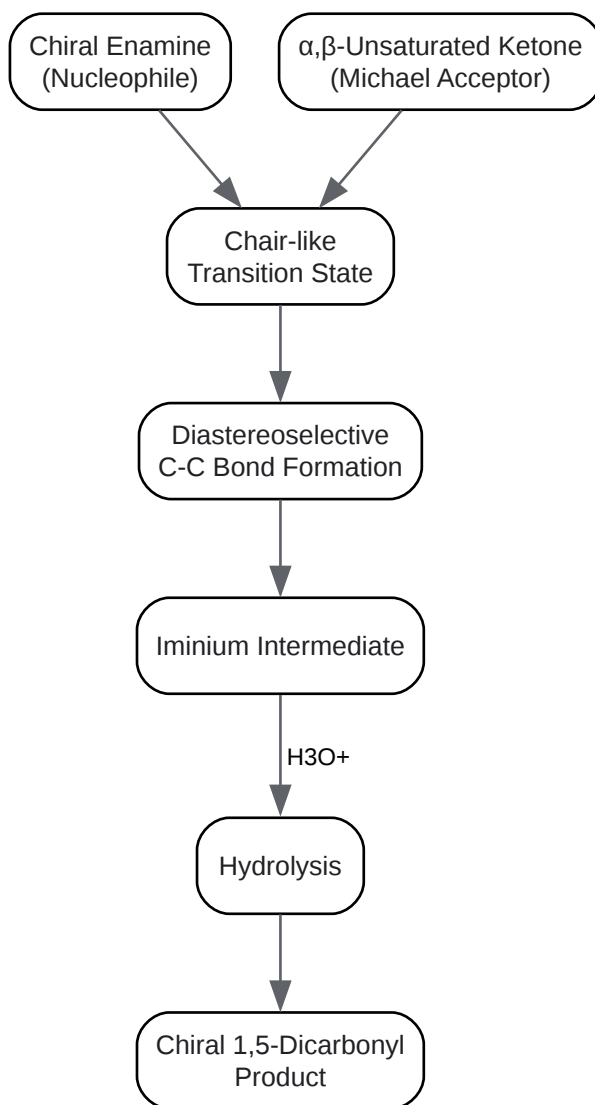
Chiral Enamine
(Nucleophile)

α,β-Unsaturated Ketone
(Michael Acceptor)

Chair-like
Transition State

Diastereoselective
C-C Bond Formation

Iminium Intermediate

H3O+

Hydrolysis

Chiral 1,5-Dicarbonyl
Product